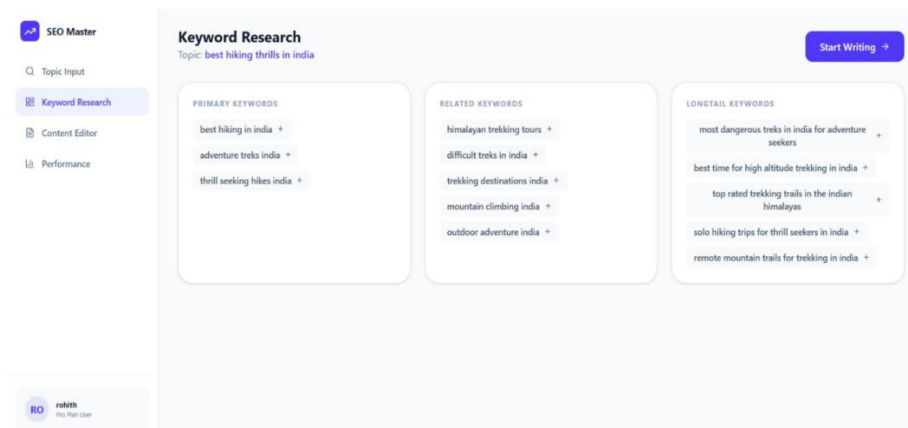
SEO Master

Topic Input

Keyword Research

Content Editor

Performance

RO rohith
Pro Plan User

Keyword Research
Topic: best hiking thrills in india

Start Writing →

PRIMARY KEYWORDS

best hiking in india +

adventure treks india +

thrill seeking hikes india +

RELATED KEYWORDS

himalayan trekking tours +

difficult treks in india +

trekking destinations india +

mountain climbing india +

outdoor adventure india +

LONGTAIL KEYWORDS

most dangerous treks in india for adventure seekers +

best time for high altitude trekking in india +

top rated trekking trails in the indian himalayas +

solo hiking trips for thrill seekers in india +

remote mountain trails for trekking in india +